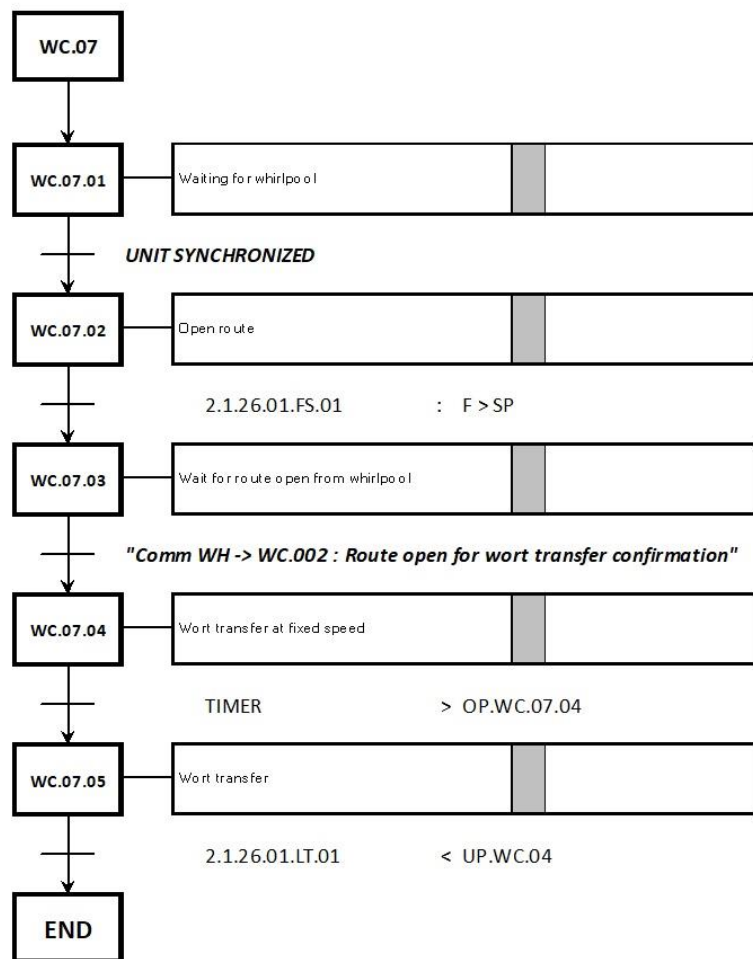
WC.07

WC.07.01

Waiting for whirlpool

UNIT SYNCHRONIZED

WC.07.02

Open route

2.1.26.01.FS.01 : F > SP

WC.07.03

Wait for route open from whirlpool

"Comm WH -> WC.002 : Route open for wort transfer confirmation"

WC.07.04

Wort transfer at fixed speed

TIMER > OP.WC.07.04

WC.07.05

Wort transfer

2.1.26.01.LT.01 < UP.WC.04

END